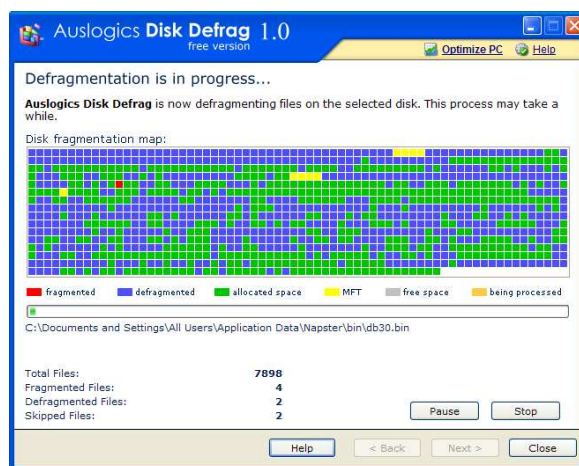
Auslogics Disk Defrag 1.0
free version

Optimize PC Help

Defragmentation is in progress...

**Auslogics Disk Defrag** is now defragmenting files on the selected disk. This process may take a while.

Disk fragmentation map:

fragmented defragmented allocated space MFT free space being processed

C:\Documents and Settings\All Users\Application Data\Napster\bin\db30.bin

| | |
|---|---|
| Total Files: | 7898 |
| Fragmented Files: | 4 |
| Defragmented Files: | 2 |
| Skipped Files: | 2 |

Pause Stop

Help < Back Next > Close